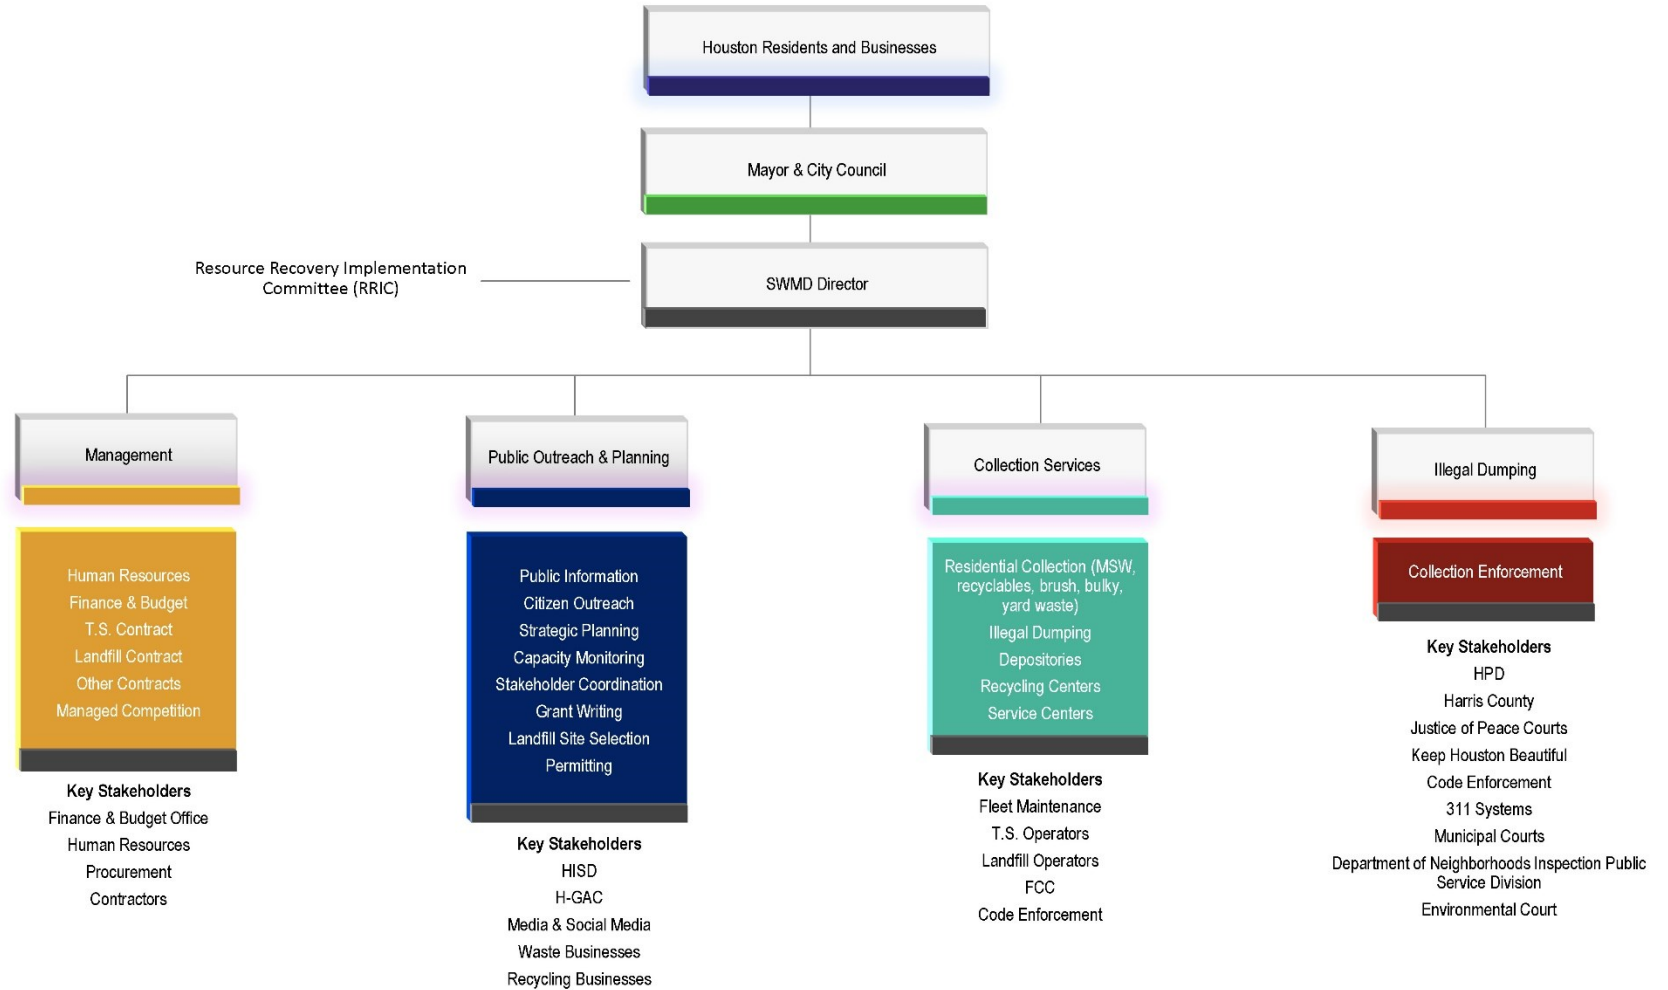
Houston Residents and Businesses

Mayor & City Council

Resource Recovery Implementation Committee (RRIC)

SWMD Director

Management

Human Resources
Finance & Budget
T.S. Contract
Landfill Contract
Other Contracts
Managed Competition

Key Stakeholders
Finance & Budget Office
Human Resources
Procurement
Contractors

Public Outreach & Planning

Public Information
Citizen Outreach
Strategic Planning
Capacity Monitoring
Stakeholder Coordination
Grant Writing
Landfill Site Selection
Permitting

Key Stakeholders
HISD
H-GAC
Media & Social Media
Waste Businesses
Recycling Businesses

Collection Services

Residential Collection (MSW, recyclables, brush, bulky, yard waste)
Illegal Dumping
Depositories
Recycling Centers
Service Centers

Key Stakeholders
Fleet Maintenance
T.S. Operators
Landfill Operators
FCC
Code Enforcement

Illegal Dumping

Collection Enforcement

Key Stakeholders
HPD
Harris County
Justice of Peace Courts
Keep Houston Beautiful
Code Enforcement
311 Systems
Municipal Courts
Department of Neighborhoods Inspection Public Service Division
Environmental Court